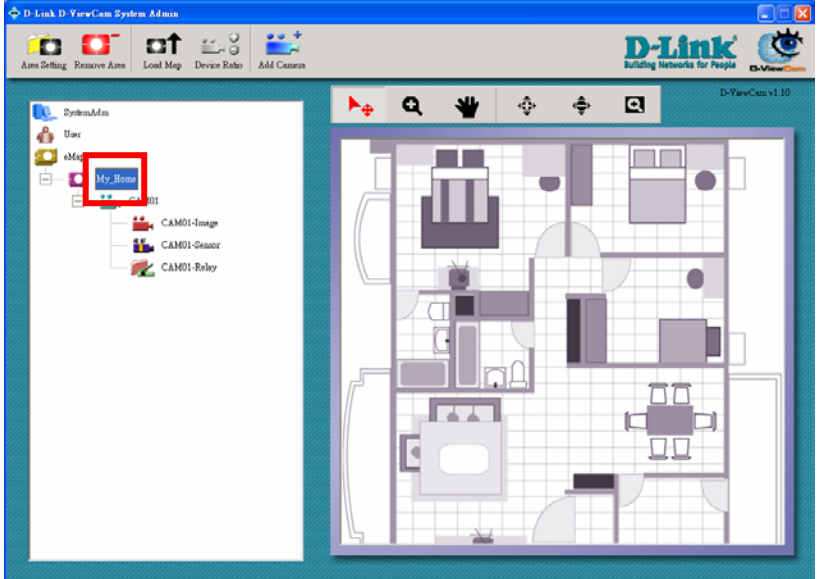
D-Link D-ViewCam System Admin

Area Setting
Remove Area
Load Map
Device Ratio
Add Camera

D-Link
Building Networks for People
D-ViewCam

D-ViewCam v1.10

SystemAdm
User
eMap
My_Home
CAM01
CAM01-Image
CAM01-Sensor
CAM01-Relay